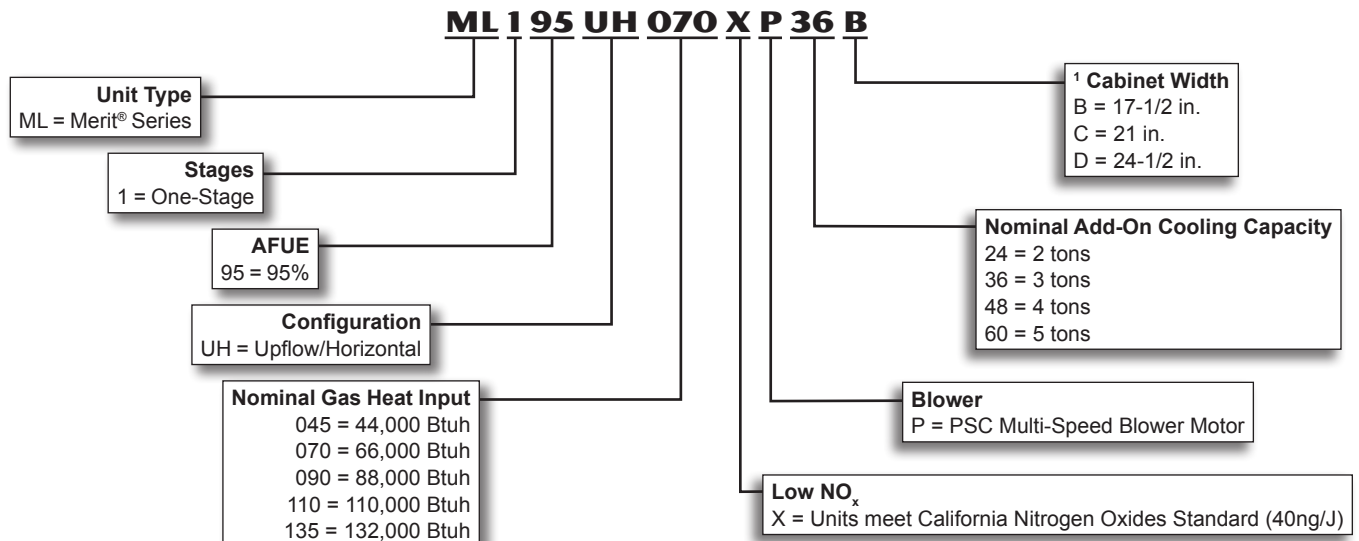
ML 1 95 UH 070 X P 36 B

Unit Type
ML = Merit® Series

Stages
1 = One-Stage

AFUE
95 = 95%

Configuration
UH = Upflow/Horizontal

Nominal Gas Heat Input
045 = 44,000 Btuh
070 = 66,000 Btuh
090 = 88,000 Btuh
110 = 110,000 Btuh
135 = 132,000 Btuh

$^1$ Cabinet Width
B = 17-1/2 in.
C = 21 in.
D = 24-1/2 in.

Nominal Add-On Cooling Capacity
24 = 2 tons
36 = 3 tons
48 = 4 tons
60 = 5 tons

Blower
P = PSC Multi-Speed Blower Motor

Low $NO_x$
X = Units meet California Nitrogen Oxides Standard (40ng/J)